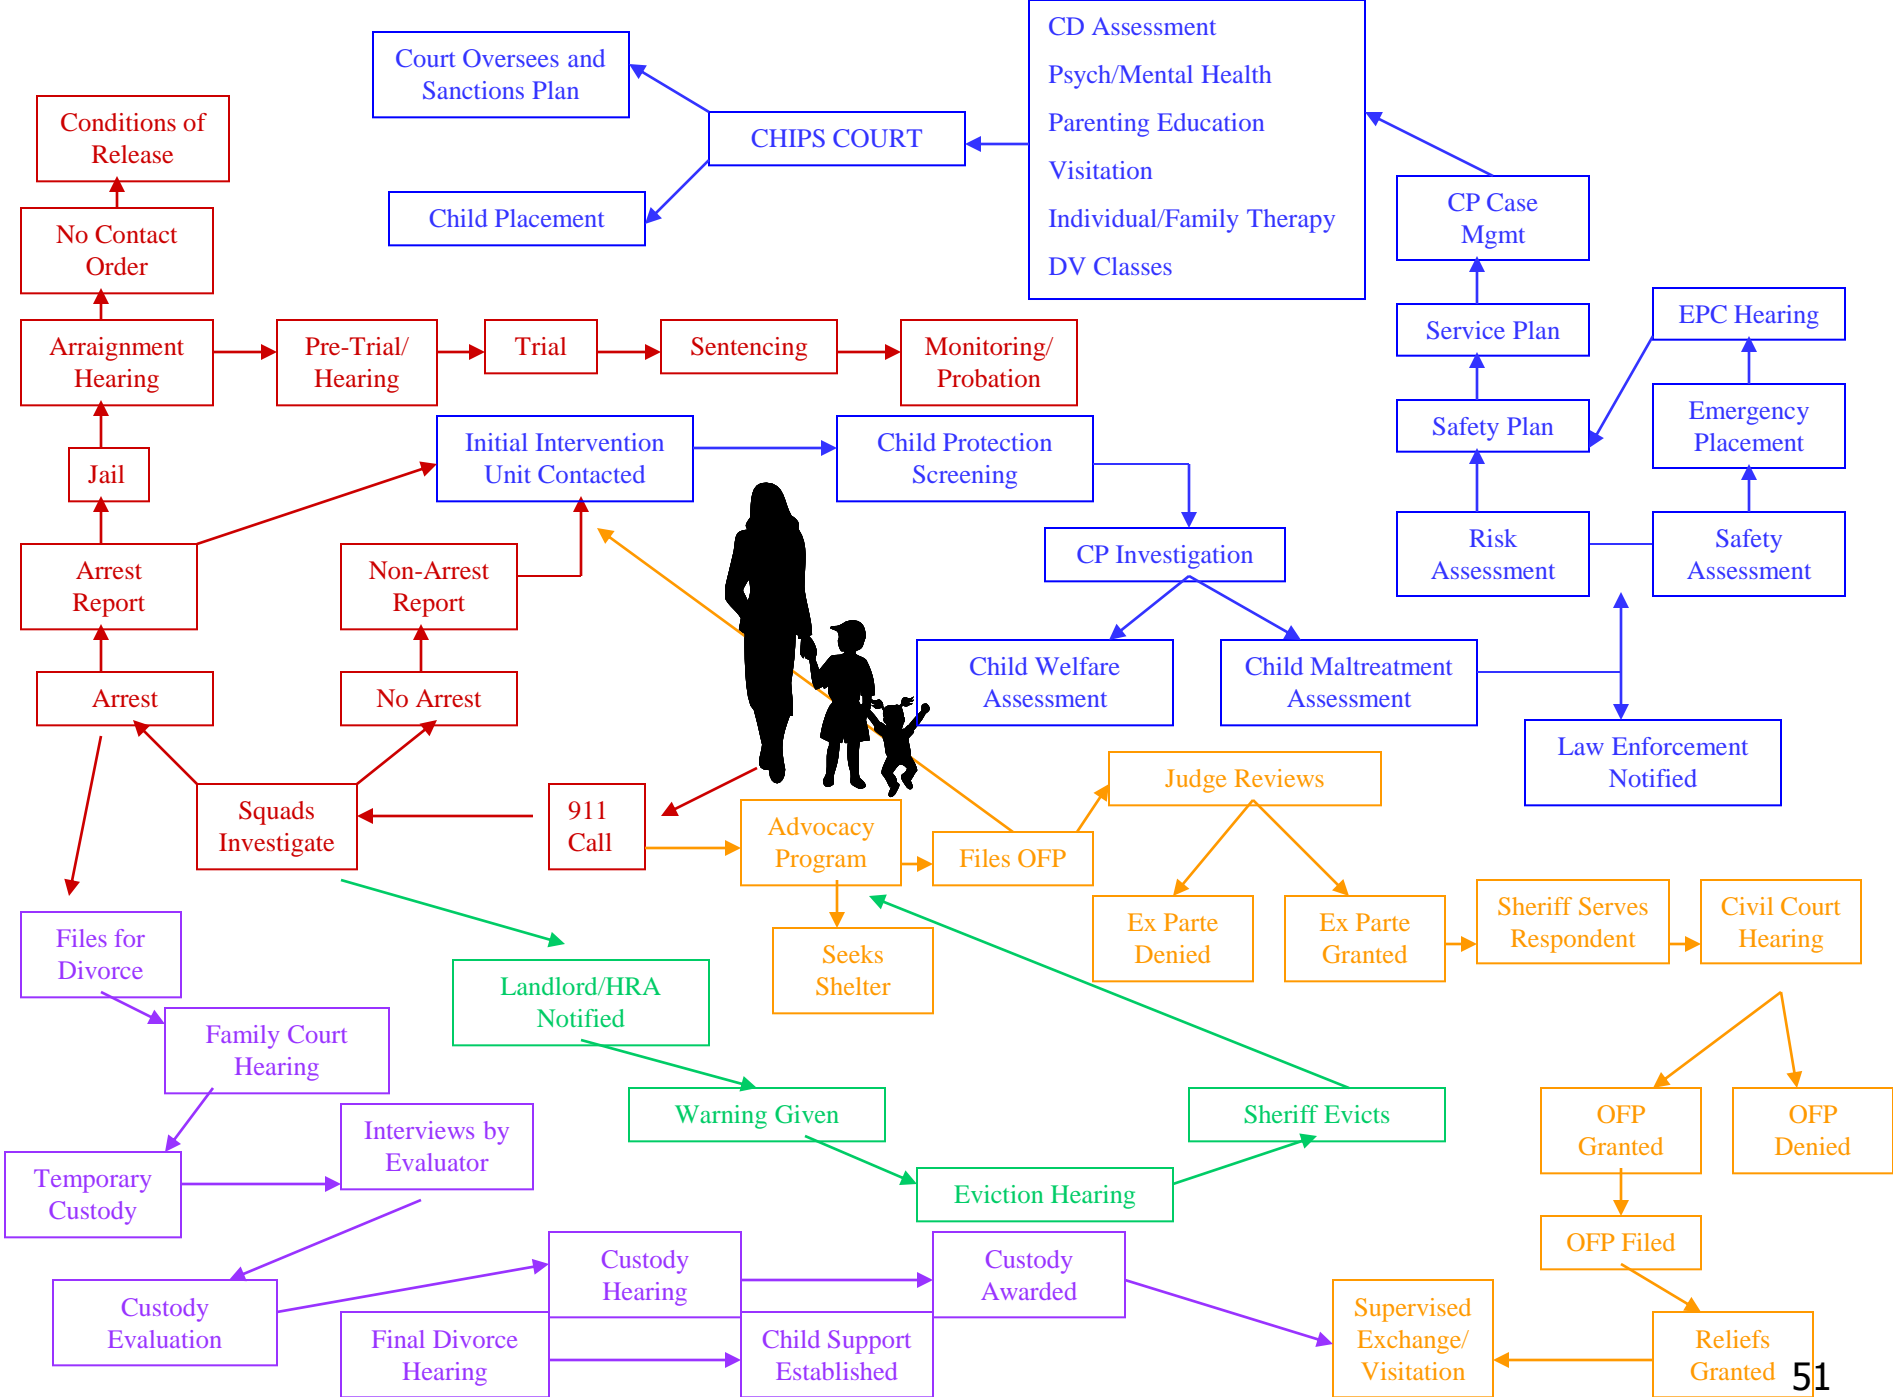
Court Oversees and Sanctions Plan

CD Assessment
Psych/Mental Health
Parenting Education
Visitation
Individual/Family Therapy
DV Classes

CHIPS COURT

Child Placement

Conditions of Release

No Contact Order

CP Case Mgmt

Service Plan

EPC Hearing

Arraignment Hearing

Pre-Trial/ Hearing

Trial

Sentencing

Monitoring/ Probation

Safety Plan

Emergency Placement

Jail

Initial Intervention Unit Contacted

Child Protection Screening

Risk Assessment

Safety Assessment

CP Investigation

Arrest Report

Non-Arrest Report

Arrest

No Arrest

Child Welfare Assessment

Child Maltreatment Assessment

Law Enforcement Notified

Judge Reviews

Squads Investigate

911 Call

Advocacy Program

Files OFP

Ex Parte Denied

Ex Parte Granted

Sheriff Serves Respondent

Civil Court Hearing

Files for Divorce

Seeks Shelter

Landlord/HRA Notified

Family Court Hearing

Warning Given

Sheriff Evicts

OFP Granted

OFP Denied

Interviews by Evaluator

Temporary Custody

Eviction Hearing

OFP Filed

Custody Hearing

Custody Awarded

Custody Evaluation

Final Divorce Hearing

Child Support Established

Supervised Exchange/ Visitation

Reliefs Granted

51